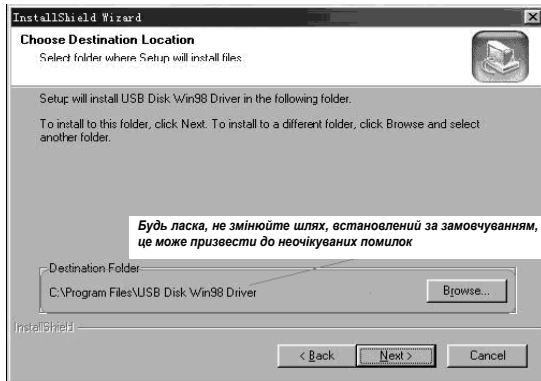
InstallShield Wizard

Choose Destination Location
Select folder where Setup will install files.

Setup will install USB Disk Win98 Driver in the following folder.

To install to this folder, click Next. To install to a different folder, click Browse and select another folder.

Будь ласка, не змінюйте шлях, встановлений за замовчуванням, це може призвести до неочікуваних помилок

Destination Folder
C:\Program Files\USB Disk Win98 Driver
Browse...

InstallShield

< Back
Next >
Cancel